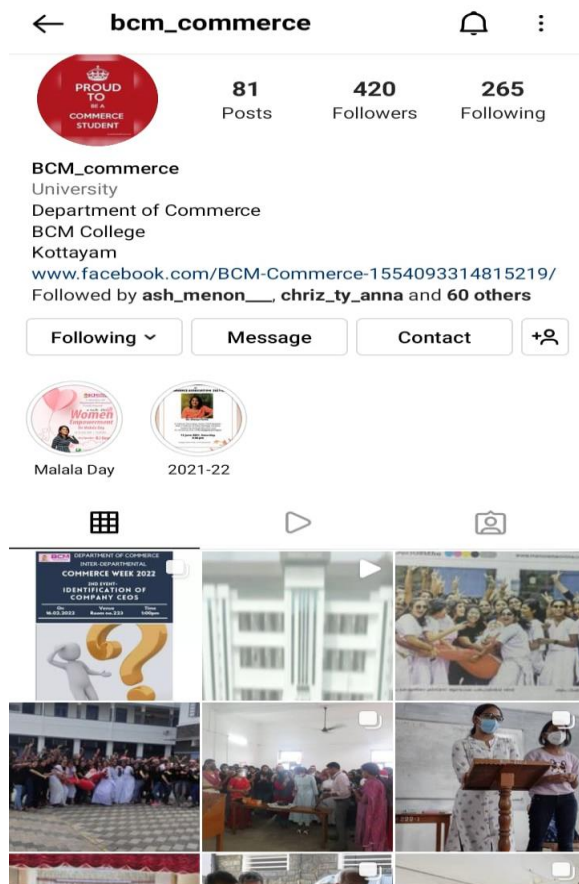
bcm_commerce

PROUD TO BE A COMMERCE STUDENT

81 Posts
420 Followers
265 Following

BCM_commerce
University
Department of Commerce
BCM College
Kottayam
www.facebook.com/BCM-Commerce-1554093314815219/
Followed by ash_menon___, chriz_ty_anna and 60 others

Following
Message
Contact

Women Empowerment

Malala Day
2021-22

DEPARTMENT OF COMMERCE
INTER-DEPARTMENTAL
COMMERCE WEEK 2022
2ND EVENT-
IDENTIFICATION OF COMPANY CEOS
On
16.03.2022
Venue
Room no.233
Time
1:00pm